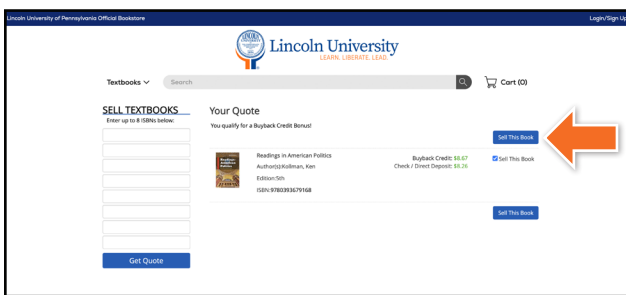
Lincoln University of Pennsylvania Official Bookstore

Login/Sign Up

Lincoln University
LEARN. LIBERATE. LEAD.

Textbooks

Search

Cart (0)

SELL TEXTBOOKS
Enter up to 8 ISBNs below:

Get Quote

Your Quote
You qualify for a Buyback Credit Bonus!

Sell This Book

Readings in American Politics
Author(s):Kollman, Ken
Edition:5th
ISBN:9780393679168

Buyback Credit: $8.67
Check / Direct Deposit: $8.26

Sell This Book

Sell This Book